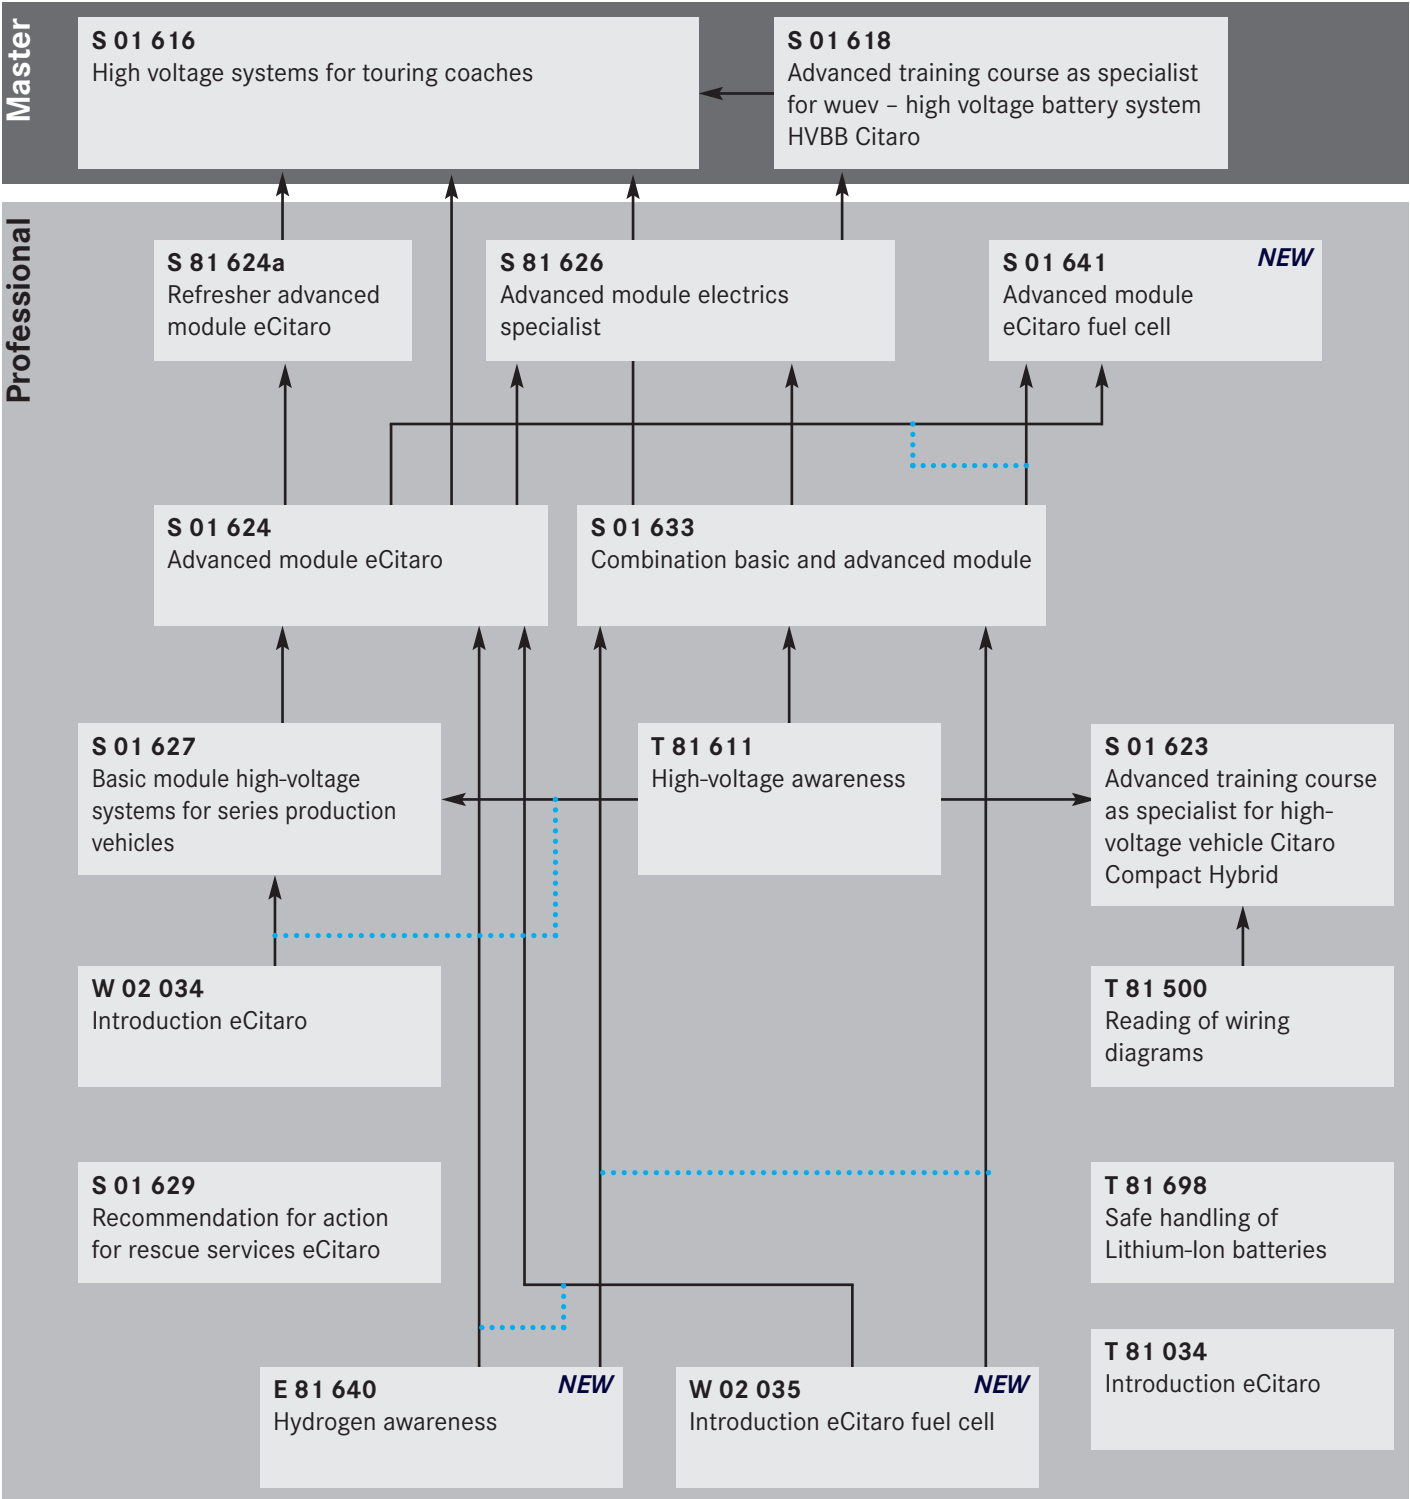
Master

S 01 616
High voltage systems for touring coaches

S 01 618
Advanced training course as specialist for wuev – high voltage battery system HVBB Citaro

Professional

S 81 624a
Refresher advanced module eCitaro

S 81 626
Advanced module electrics specialist

S 01 641
NEW
Advanced module eCitaro fuel cell

S 01 624
Advanced module eCitaro

S 01 633
Combination basic and advanced module

S 01 627
Basic module high-voltage systems for series production vehicles

T 81 611
High-voltage awareness

S 01 623
Advanced training course as specialist for high-voltage vehicle Citaro Compact Hybrid

W 02 034
Introduction eCitaro

T 81 500
Reading of wiring diagrams

S 01 629
Recommendation for action for rescue services eCitaro

T 81 698
Safe handling of Lithium-Ion batteries

T 81 034
Introduction eCitaro

E 81 640
NEW
Hydrogen awareness

W 02 035
NEW
Introduction eCitaro fuel cell